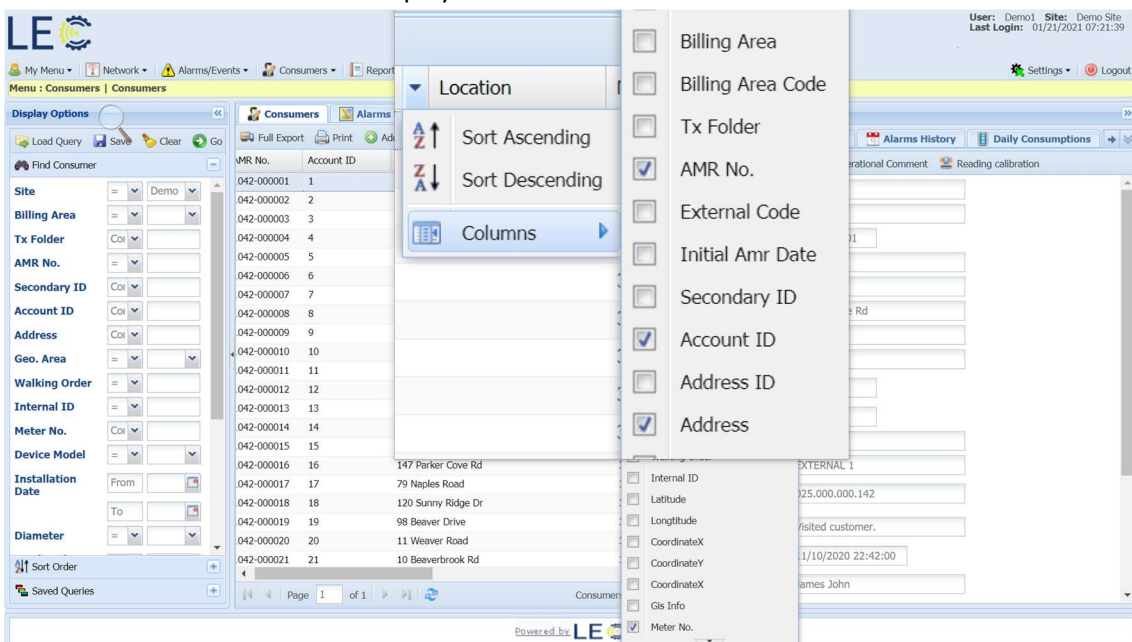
LE

User: Demo1 Site: Demo Site
Last Login: 01/21/2021 07:21:39

My Menu ▾ Network ▾ Alarms/Events ▾ Consumers ▾ Report

Settings ▾ Logout

Menu : Consumers | Consumers

Display Options

Load Query Save Clear Go

Find Consumer

Site = Demo
Billing Area =
Tx Folder Co
AMR No. =
Secondary ID Co
Account ID Co
Address Co
Geo. Area =
Walking Order =
Internal ID =
Meter No. Co
Device Model =
Installation Date From
To
Diameter =

Sort Order

Saved Queries

Consumers Alarms

Full Export Print Ad

| AMR No. | Account ID | |
|---|---|---|
| 042-000001 | 1 | |
| 042-000002 | 2 | |
| 042-000003 | 3 | |
| 042-000004 | 4 | |
| 042-000005 | 5 | |
| 042-000006 | 6 | |
| 042-000007 | 7 | |
| 042-000008 | 8 | |
| 042-000009 | 9 | |
| 042-000010 | 10 | |
| 042-000011 | 11 | |
| 042-000012 | 12 | |
| 042-000013 | 13 | |
| 042-000014 | 14 | |
| 042-000015 | 15 | |
| 042-000016 | 16 | 147 Parker Cove Rd |
| 042-000017 | 17 | 79 Naples Road |
| 042-000018 | 18 | 120 Sunny Ridge Dr |
| 042-000019 | 19 | 98 Beaver Drive |
| 042-000020 | 20 | 11 Weaver Road |
| 042-000021 | 21 | 10 Beaverbrook Rd |

Page 1 of 1

Consumers

Location

Sort Ascending

Sort Descending

Columns

Billing Area
Billing Area Code
Tx Folder
AMR No.
External Code
Initial Amr Date
Secondary ID
Account ID
Address ID
Address
Internal ID
Latitude
Longtitude
CoordinateX
CoordinateY
CoordinateX
Gis Info
Meter No.

Alarms History Daily Consumptions

erational Comment Reading calibration

)1

e Rd

EXTERNAL 1

025.000.000.142

Visited customer.

1/10/2020 22:42:00

James John

Powered by LE